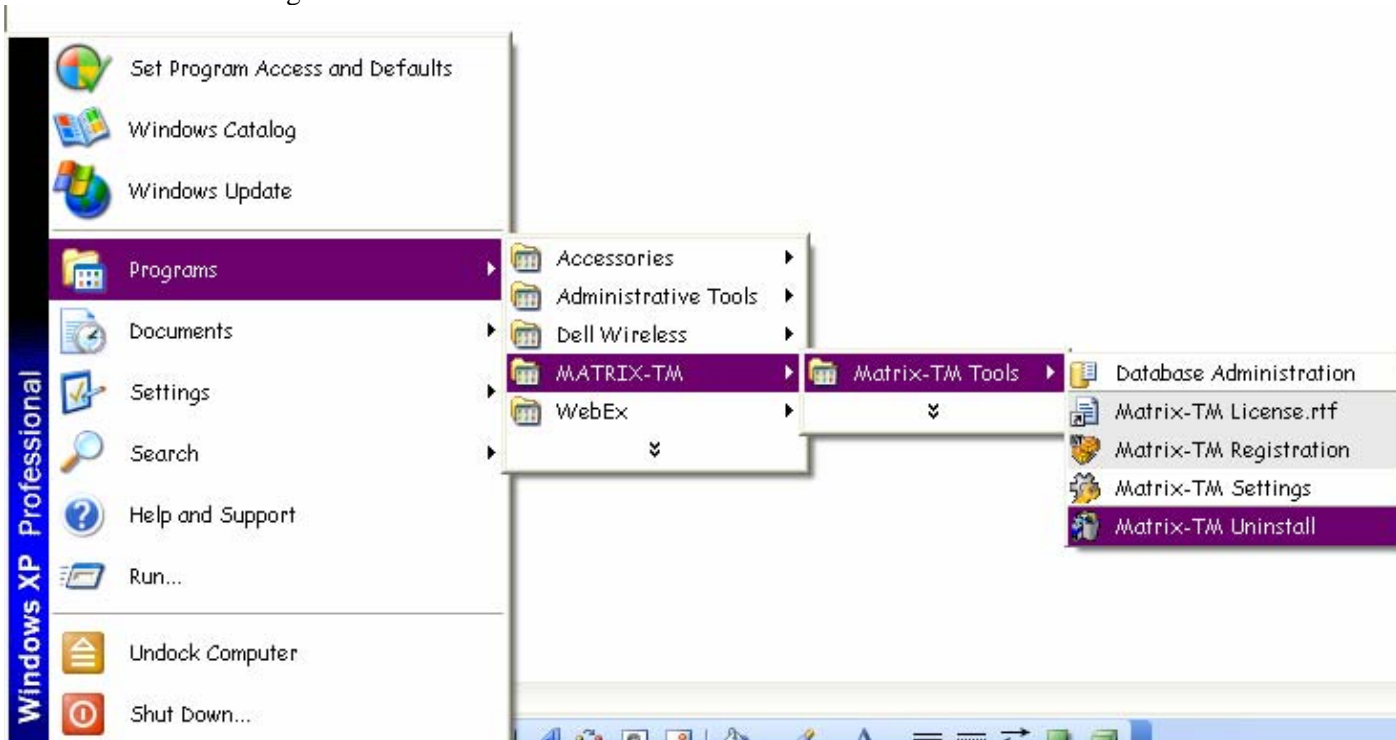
Set Program Access and Defaults
Windows Catalog
Windows Update
Programs
Documents
Settings
Search
Help and Support
Run...
Undock Computer
Shut Down...

Windows XP Professional

Accessories
Administrative Tools
Dell Wireless
MATRIX-TM
WebEx

Matrix-TM Tools

Database Administration
Matrix-TM License.rtf
Matrix-TM Registration
Matrix-TM Settings
Matrix-TM Uninstall